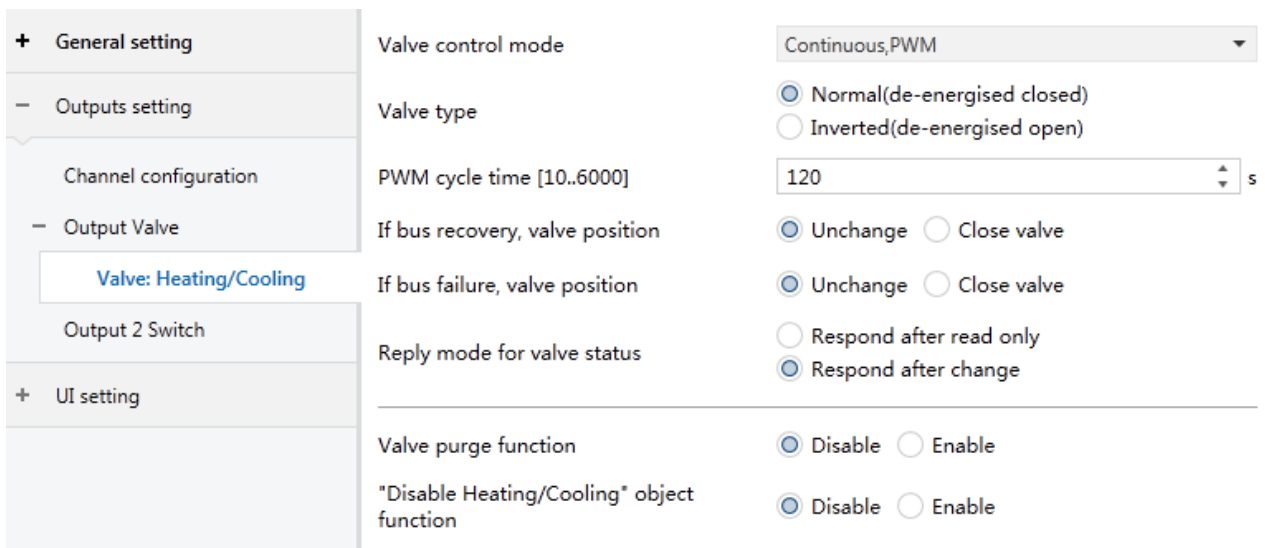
+ General setting

− Outputs setting

Channel configuration

− Output Valve

Valve: Heating/Cooling

Output 2 Switch

+ UI setting

Valve control mode | Continuous,PWM

Valve type | Normal(de-energised closed) | Inverted(de-energised open)

PWM cycle time [10..6000] | 120 | s

If bus recovery, valve position | Unchange | Close valve

If bus failure, valve position | Unchange | Close valve

Reply mode for valve status | Respond after read only | Respond after change

Valve purge function | Disable | Enable

"Disable Heating/Cooling" object function | Disable | Enable